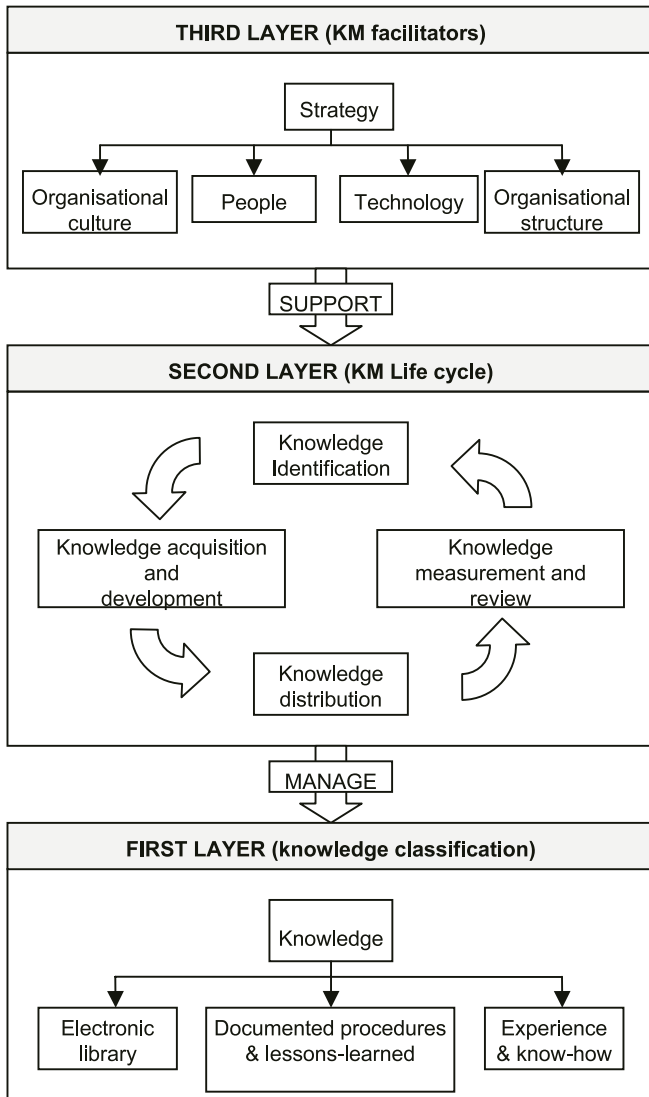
THIRD LAYER (KM facilitators)

Strategy

Organisational culture

People

Technology

Organisational structure

SUPPORT

SECOND LAYER (KM Life cycle)

Knowledge Identification

Knowledge acquisition and development

Knowledge measurement and review

Knowledge distribution

MANAGE

FIRST LAYER (knowledge classification)

Knowledge

Electronic library

Documented procedures & lessons-learned

Experience & know-how